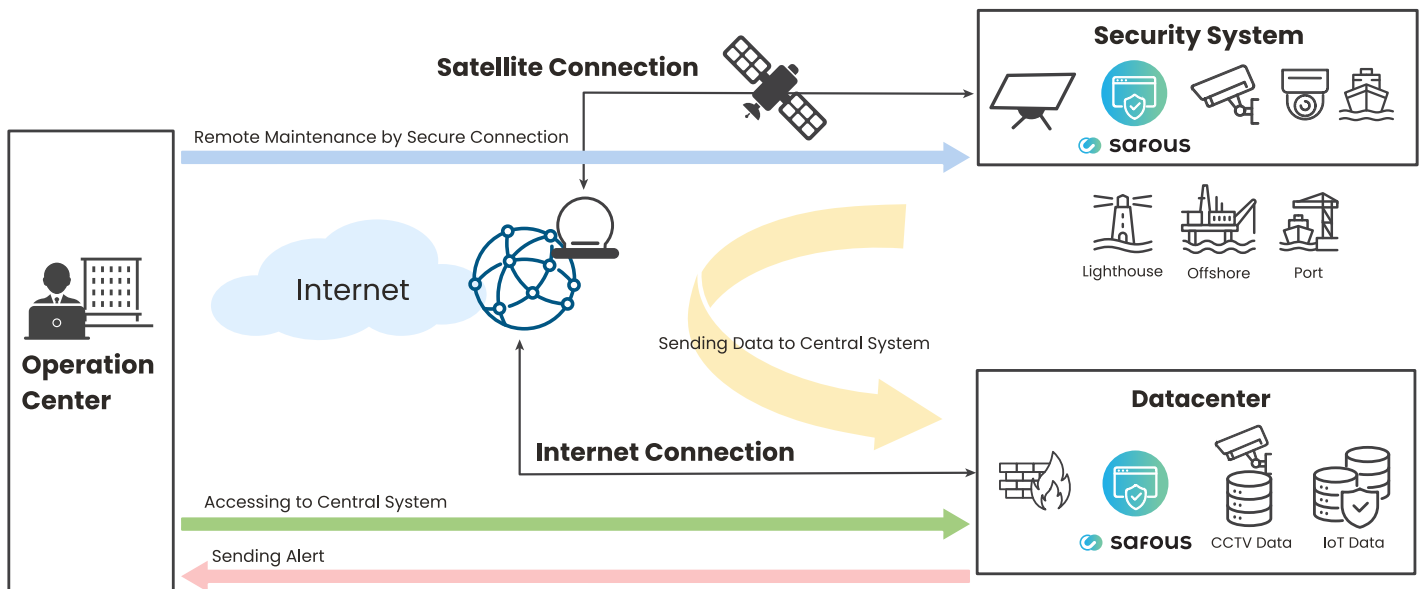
Satellite Connection

Security System

safous

Remote Maintenance by Secure Connection

Lighthouse

Offshore

Port

Internet

Operation Center

Sending Data to Central System

Datacenter

Internet Connection

Accessing to Central System

safous

CCTV Data

IoT Data

Sending Alert